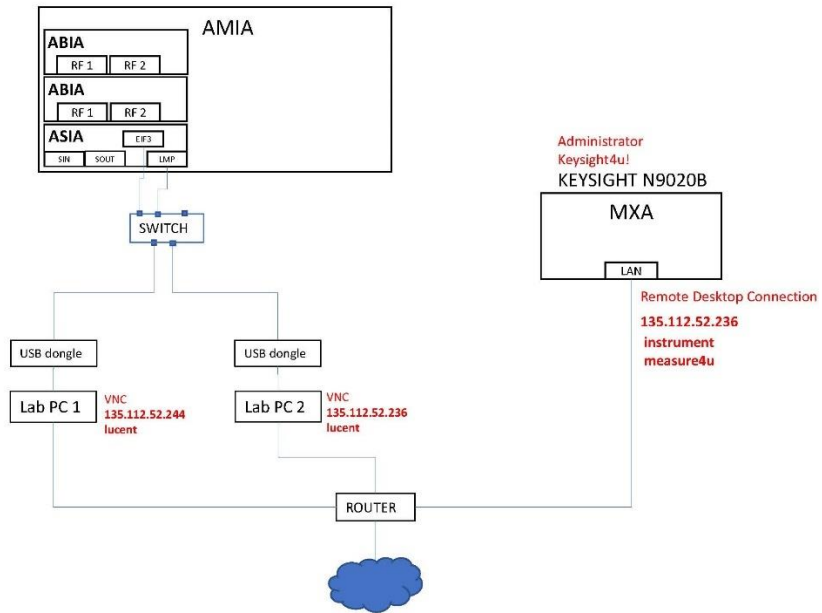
AMIA

ABIA
RF 1
RF 2

ABIA
RF 1
RF 2

ASIA
EIF3
SIN
SOUT
LMP

SWITCH

Administrator
Keysight4u!
KEYSIGHT N9020B

MXA
LAN

Remote Desktop Connection
135.112.52.236
instrument
measure4u

USB dongle
Lab PC 1
VNC
135.112.52.244
lucent

USB dongle
Lab PC 2
VNC
135.112.52.236
lucent

ROUTER